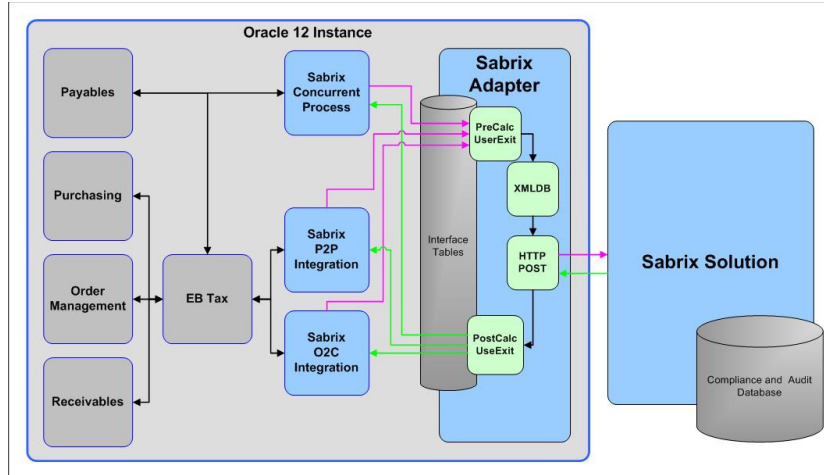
Oracle 12 Instance

Payables

Purchasing

Order Management

Receivables

EB Tax

Sabrix Concurrent Process

Sabrix P2P Integration

Sabrix O2C Integration

Sabrix Adapter

Interface Tables

PreCalc UserExit

XMLDB

HTTP POST

PostCalc UseExit

Sabrix Solution

Compliance and Audit Database